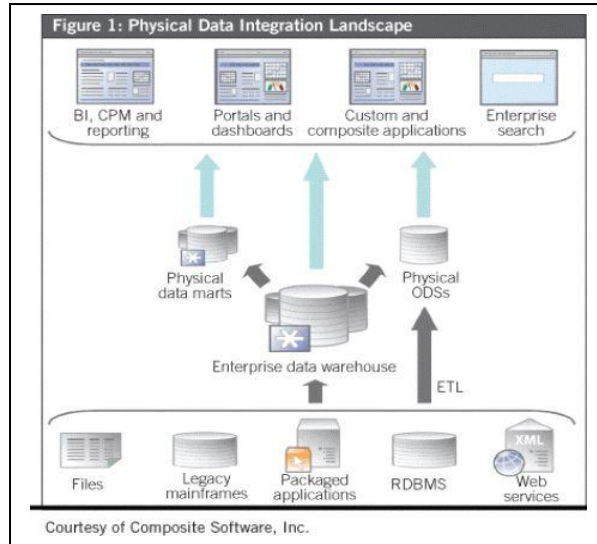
Figure 1: Physical Data Integration Landscape

BI, CPM and reporting

Portals and dashboards

Custom and composite applications

Enterprise search

Physical data marts

Physical ODSs

Enterprise data warehouse

ETL

Files

Legacy mainframes

Packaged applications

RDBMS

XML

Web services

Courtesy of Composite Software, Inc.